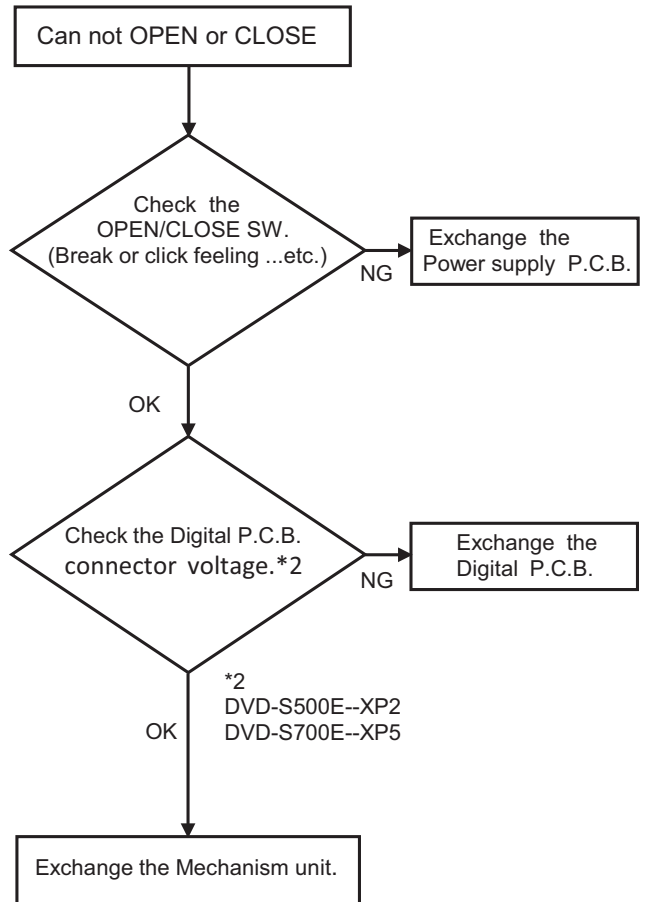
Can not OPEN or CLOSE

Check the OPEN/CLOSE SW. (Break or click feeling ...etc.)

NG

Exchange the Power supply P.C.B.

OK

Check the Digital P.C.B. connector voltage.*2

NG

Exchange the Digital P.C.B.

*2
DVD-S500E--XP2
DVD-S700E--XP5

OK

Exchange the Mechanism unit.